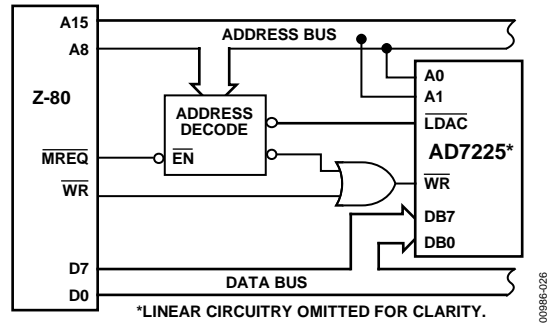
A15

A8

ADDRESS BUS

Z-80

ADDRESS DECODE

$\overline{EN}$

$\overline{MREQ}$

$\overline{WR}$

D7

D0

A0

A1

$\overline{LDAC}$

AD7225*

$\overline{WR}$

DB7

DB0

DATA BUS

*LINEAR CIRCUITRY OMITTED FOR CLARITY.

00986-026